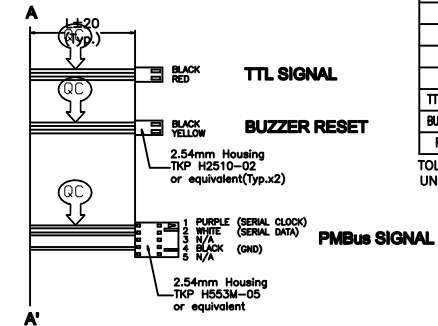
A

L±20
(Typ.)

QC

BLACK
RED

TTL SIGNAL

QC

BLACK
YELLOW

BUZZER RESET

2.54mm Housing
TKP H2510-02
or equivalent(Typ.x2)

QC

1 PURPLE (SERIAL CLOCK)
2 WHITE (SERIAL DATA)
3 N/A
4 BLACK (GND)
5 N/A

PMBus SIGNAL

2.54mm Housing
TKP H553M-05
or equivalent

A'

TT
BU
F
TOL
UN